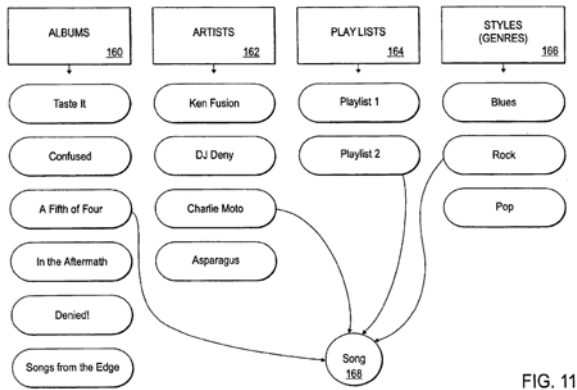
ALBUMS
160

ARTISTS
162

PLAY LISTS
164

STYLES (GENRES)
166

Taste It

Confused

A Fifth of Four

In the Aftermath

Denied!

Songs from the Edge

Ken Fusion

DJ Deny

Charlie Moto

Asparagus

Playlist 1

Playlist 2

Blues

Rock

Pop

Song
168

FIG. 11